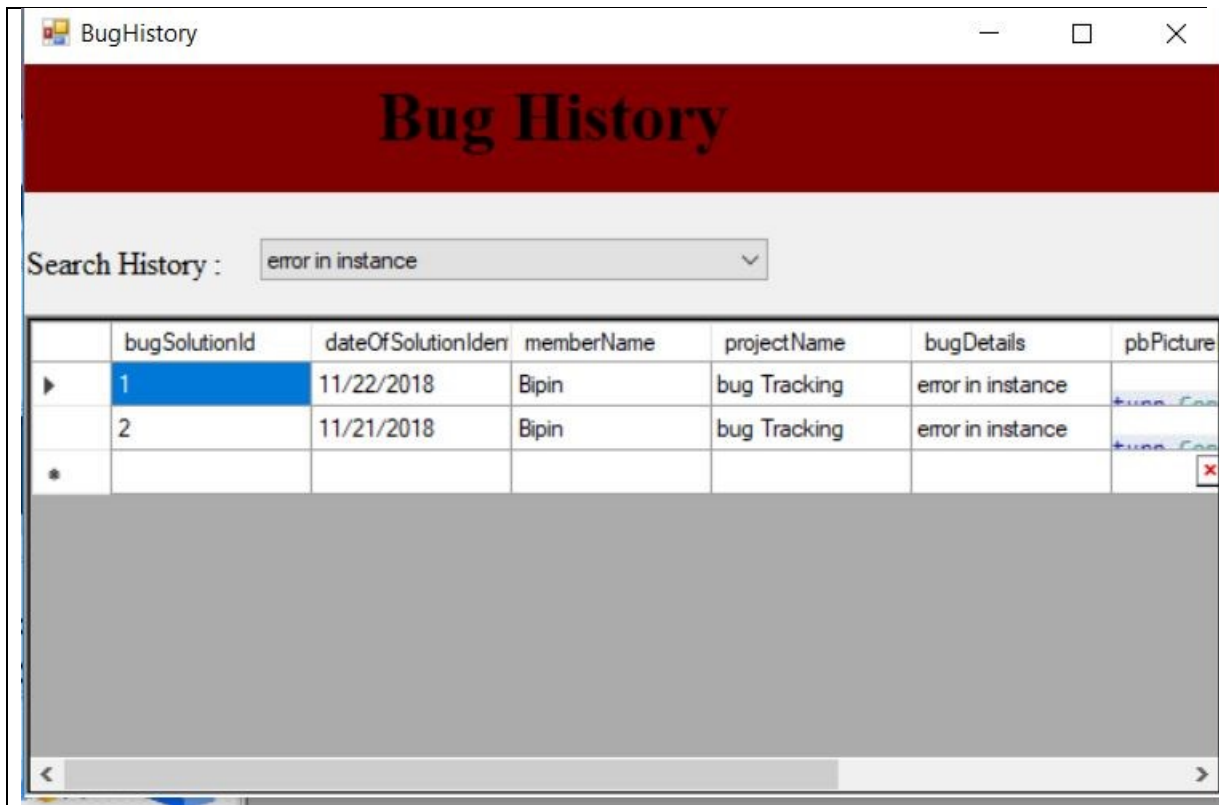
BugHistory

Bug History

Search History : error in instance

| | bugSolutionId | dateOfSolutionIden | memberName | projectName | bugDetails | pbPicture |
|---|---|---|---|---|---|---|
| ▶ | 1 | 11/22/2018 | Bipin | bug Tracking | error in instance | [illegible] |
| | 2 | 11/21/2018 | Bipin | bug Tracking | error in instance | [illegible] |
| * | | | | | | |